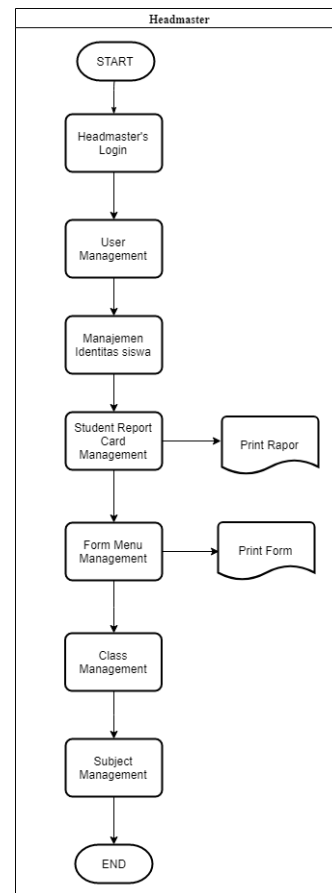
Headmaster

START

Headmaster's Login

User Management

Manajemen Identitas siswa

Student Report Card Management

Print Rapor

Form Menu Management

Print Form

Class Management

Subject Management

END